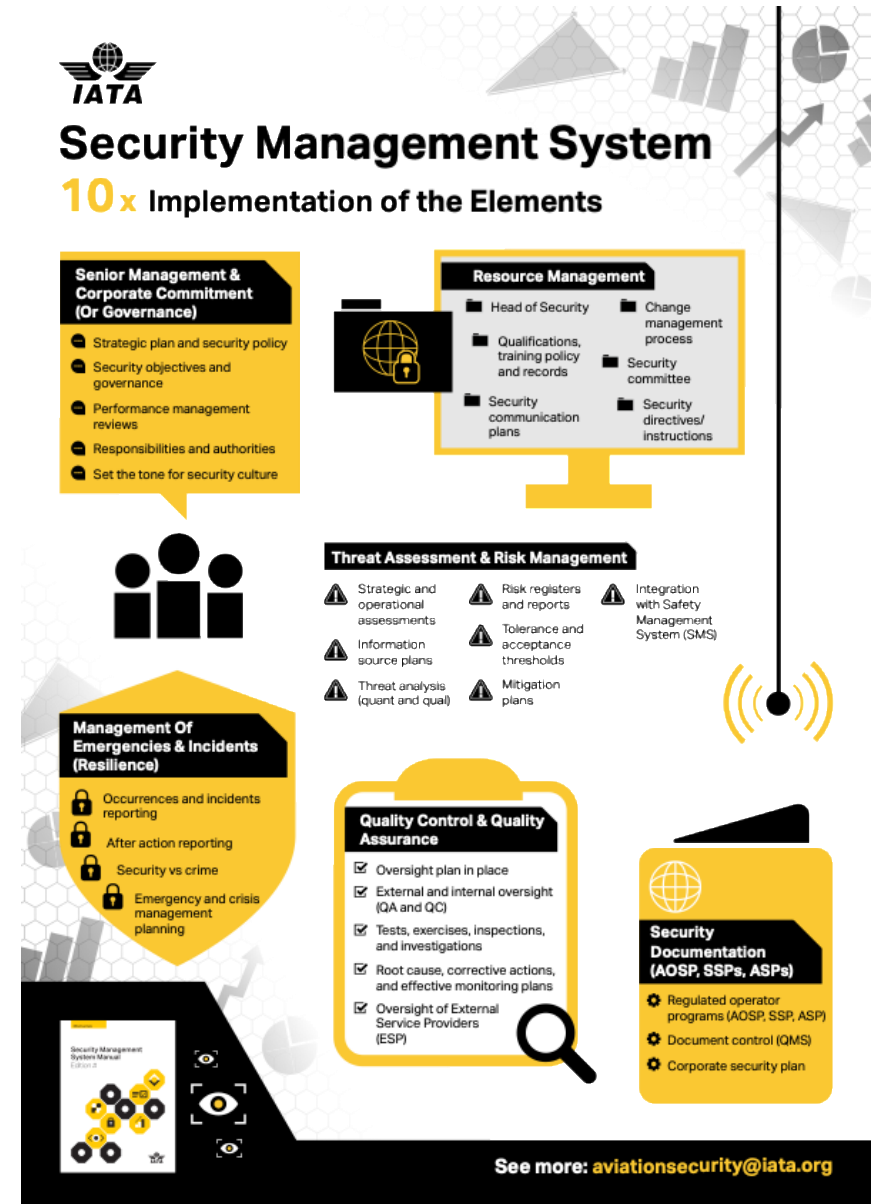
IATA

Security Management System

10x Implementation of the Elements

Senior Management & Corporate Commitment (Or Governance)

Strategic plan and security policy

Security objectives and governance

Performance management reviews

Responsibilities and authorities

Set the tone for security culture

Resource Management

Head of Security

Qualifications, training policy and records

Security communication plans

Change management process

Security committee

Security directives/ instructions

Threat Assessment & Risk Management

Strategic and operational assessments

Information source plans

Threat analysis (quant and qual)

Risk registers and reports

Tolerance and acceptance thresholds

Mitigation plans

Integration with Safety Management System (SMS)

Management Of Emergencies & Incidents (Resilience)

Occurrences and incidents reporting

After action reporting

Security vs crime

Emergency and crisis management planning

Quality Control & Quality Assurance

Oversight plan in place

External and internal oversight (QA and QC)

Tests, exercises, inspections, and investigations

Root cause, corrective actions, and effective monitoring plans

Oversight of External Service Providers (ESP)

Security Documentation (AOSP, SSPs, ASPs)

Regulated operator programs (AOSP, SSP, ASP)

Document control (QMS)

Corporate security plan

Security Management System Manual
Edition 8

See more: aviationsecurity@iata.org